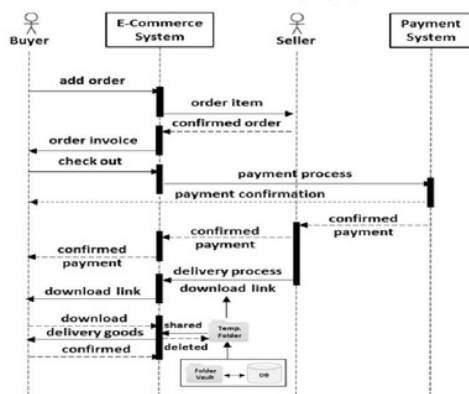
Buyer

E-Commerce System

Seller

Payment System

add order

order item

confirmed order

order invoice

check out

payment process

payment confirmation

confirmed payment

confirmed payment

confirmed payment

delivery process

download link

download link

download

shared

Temp. Folder

delivery goods

confirmed

deleted

Folder Vault

DB